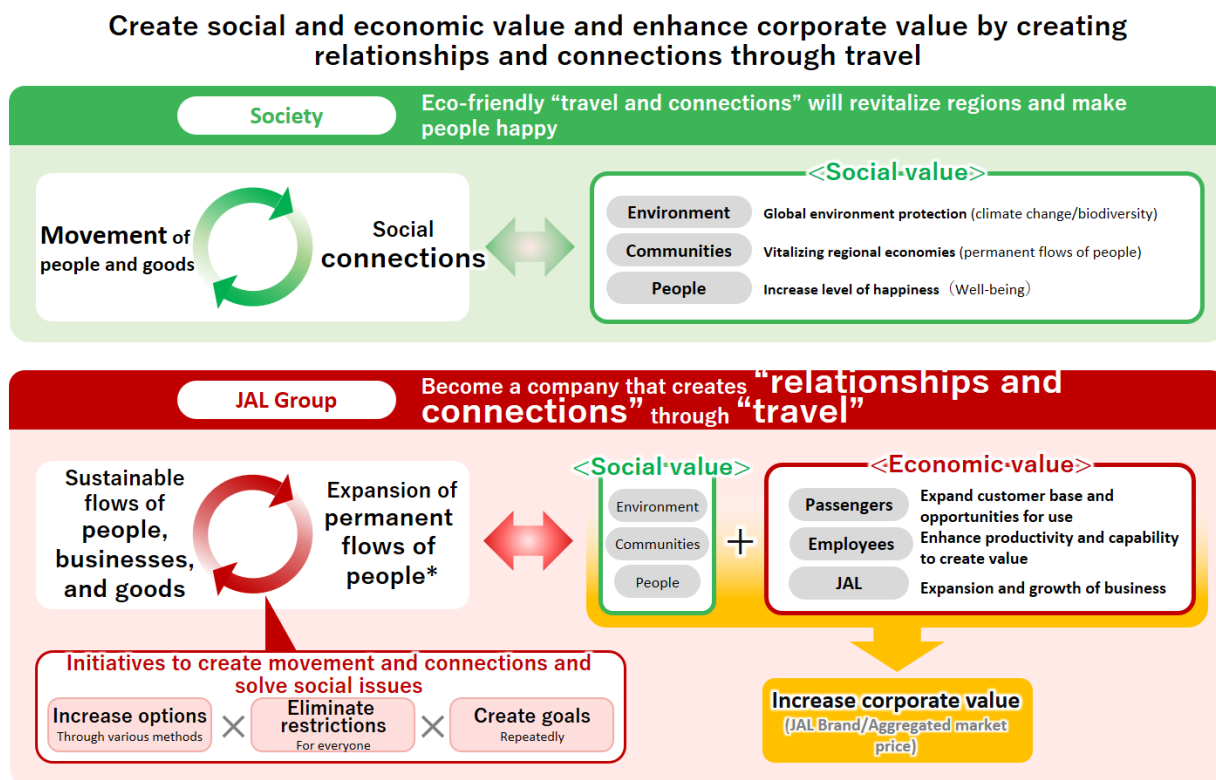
Create social and economic value and enhance corporate value by creating relationships and connections through travel

Society

Eco-friendly “travel and connections” will revitalize regions and make people happy

Movement of people and goods

Social connections

<Social value>

| | |
|---|---|
| Environment | Global environment protection (climate change/biodiversity) |
| Communities | Vitalizing regional economies (permanent flows of people) |
| People | Increase level of happiness（Well-being） |

JAL Group

Become a company that creates “relationships and connections” through “travel”

Sustainable flows of people, businesses, and goods

Expansion of permanent flows of people*

<Social value>

Environment

Communities

People

+

<Economic value>

| | |
|---|---|
| Passengers | Expand customer base and opportunities for use |
| Employees | Enhance productivity and capability to create value |
| JAL | Expansion and growth of business |

Initiatives to create movement and connections and solve social issues

Increase options
Through various methods

×

Eliminate restrictions
For everyone

×

Create goals
Repeatedly

Increase corporate value
(JAL Brand/Aggregated market price)